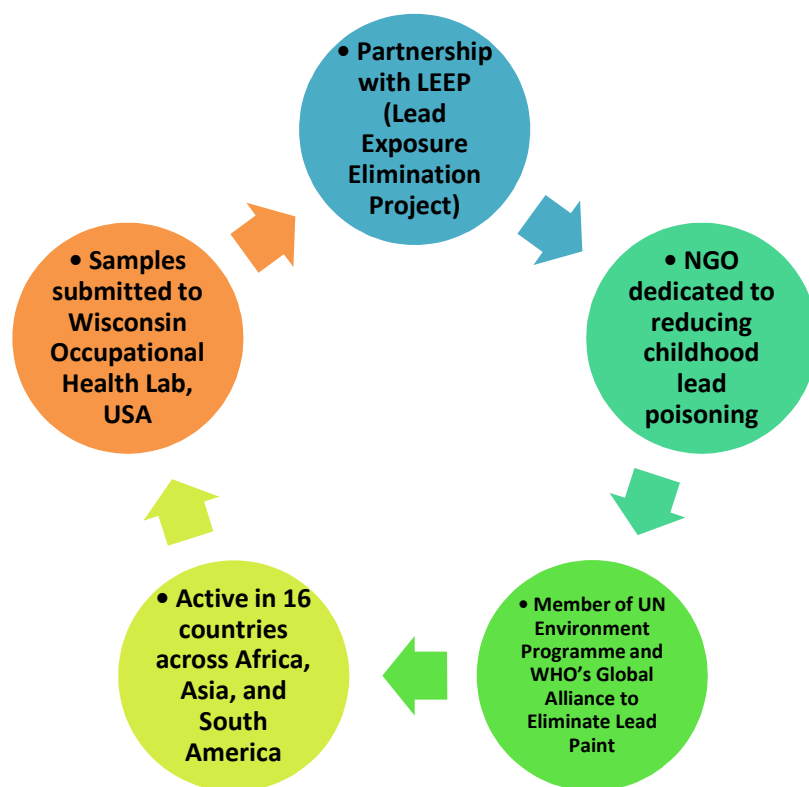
• Partnership with LEEP (Lead Exposure Elimination Project)

• NGO dedicated to reducing childhood lead poisoning

• Member of UN Environment Programme and WHO's Global Alliance to Eliminate Lead Paint

• Active in 16 countries across Africa, Asia, and South America

• Samples submitted to Wisconsin Occupational Health Lab, USA